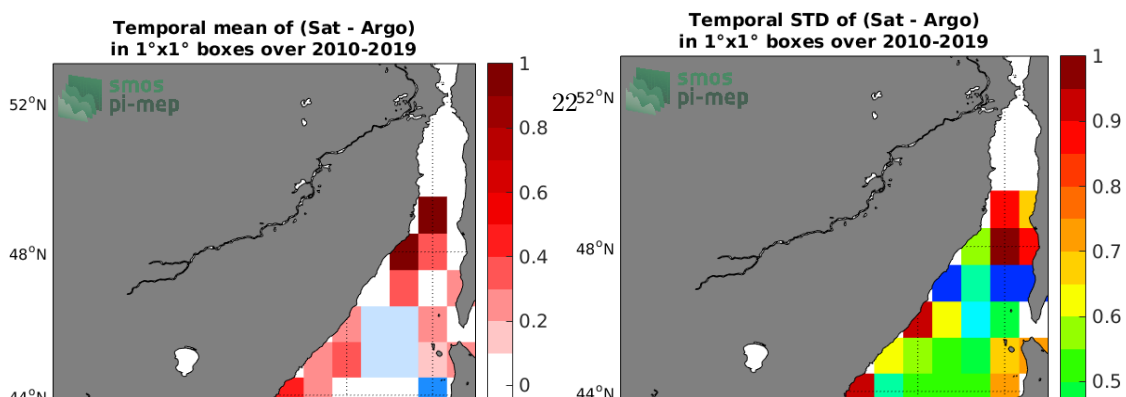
Temporal mean of (Sat - Argo)
in 1°x1° boxes over 2010-2019

smos
pi-mep

52°N
48°N
44°N

1
0.8
0.6
0.4
0.2
0

Temporal STD of (Sat - Argo)
in 1°x1° boxes over 2010-2019

22

smos
pi-mep

52°N
48°N
44°N

1
0.9
0.8
0.7
0.6
0.5